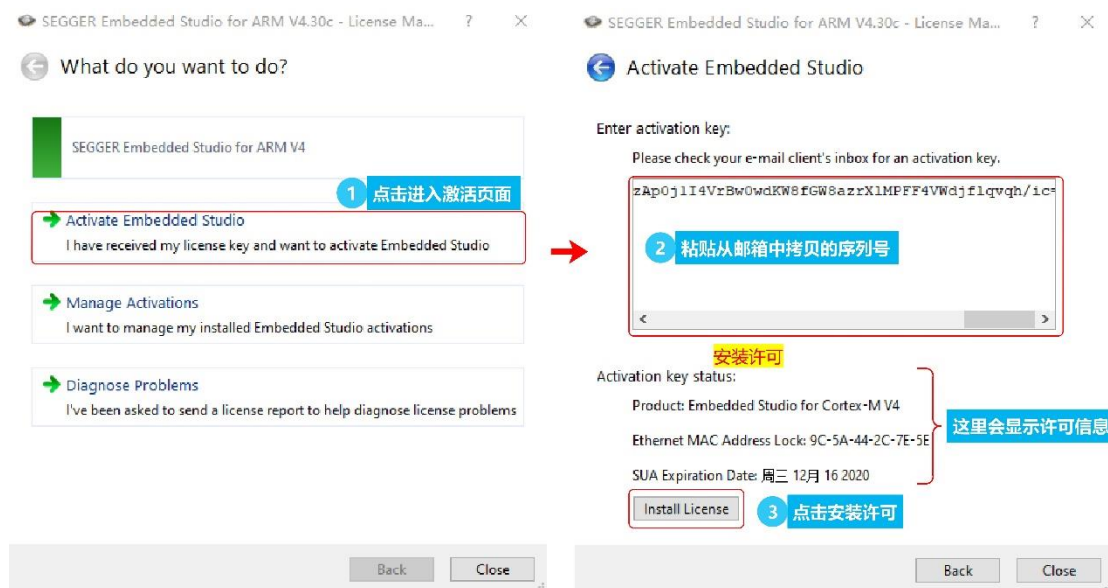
SEGGER Embedded Studio for ARM V4.30c - License Ma... ? ✕

What do you want to do?

SEGGER Embedded Studio for ARM V4

1 点击进入激活页面

Activate Embedded Studio
I have received my license key and want to activate Embedded Studio

Manage Activations
I want to manage my installed Embedded Studio activations

Diagnose Problems
I've been asked to send a license report to help diagnose license problems

Back Close

SEGGER Embedded Studio for ARM V4.30c - License Ma... ? ✕

Activate Embedded Studio

Enter activation key:

Please check your e-mail client's inbox for an activation key.

zAp0j1I4VrBw0wdKW8fGW8azrX1MPFF4VWdjflqvqh/ic=

2 粘贴从邮箱中拷贝的序列号

安装许可

Activation key status:

Product: Embedded Studio for Cortex-M V4

Ethernet MAC Address Lock: 9C-5A-44-2C-7E-5E

SUA Expiration Date: 周三 12月 16 2020

这里会显示许可信息

Install License

3 点击安装许可

Back Close